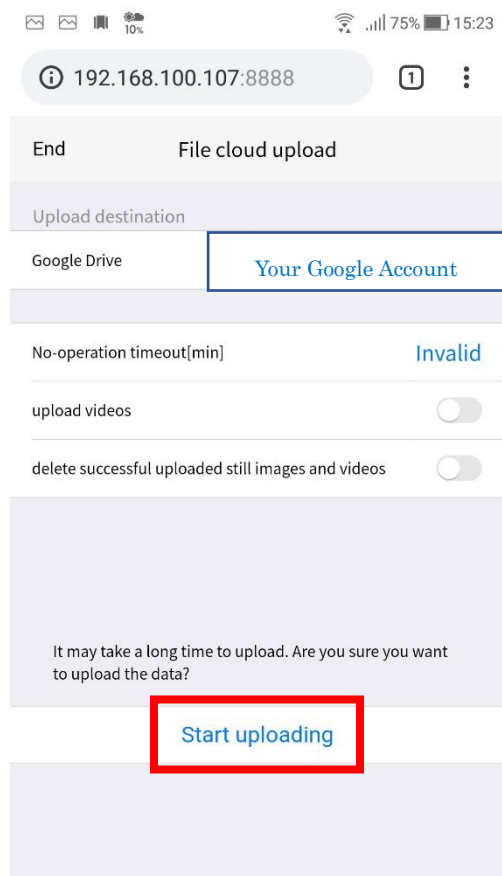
10%

75% 15:23

192.168.100.107:8888

1

End

File cloud upload

Upload destination

Google Drive

Your Google Account

No-operation timeout[min]

Invalid

upload videos

delete successful uploaded still images and videos

It may take a long time to upload. Are you sure you want to upload the data?

Start uploading